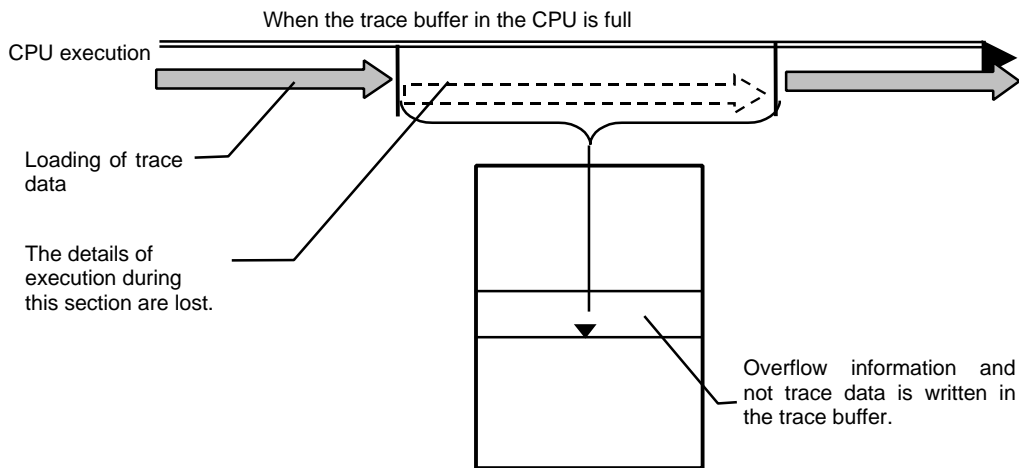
When the trace buffer in the CPU is full

CPU execution

Loading of trace data

The details of execution during this section are lost.

Overflow information and not trace data is written in the trace buffer.